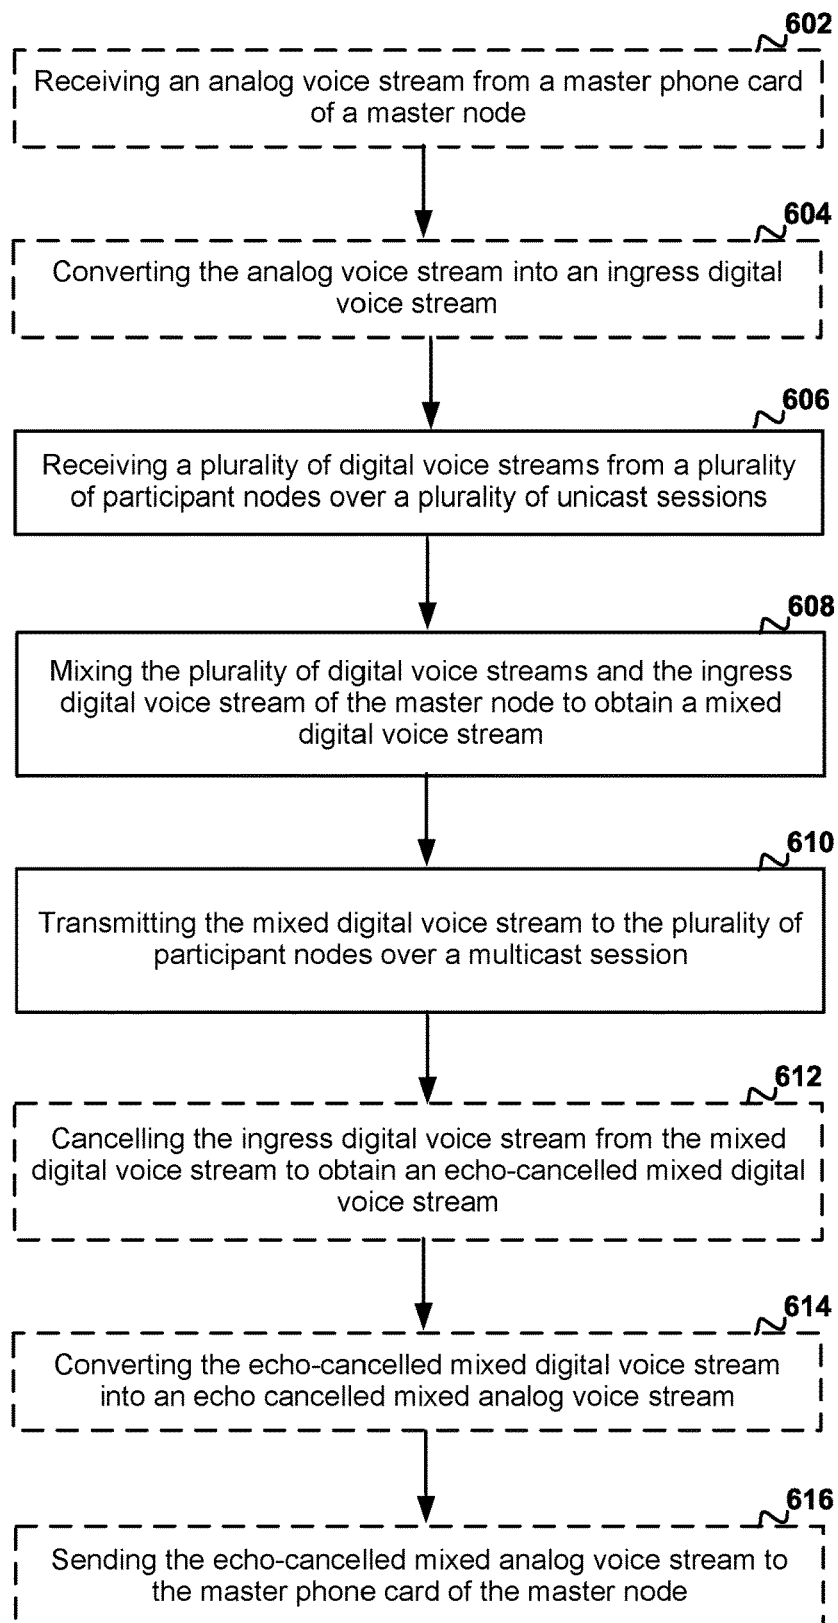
602

Receiving an analog voice stream from a master phone card of a master node

604

Converting the analog voice stream into an ingress digital voice stream

606

Receiving a plurality of digital voice streams from a plurality of participant nodes over a plurality of unicast sessions

608

Mixing the plurality of digital voice streams and the ingress digital voice stream of the master node to obtain a mixed digital voice stream

610

Transmitting the mixed digital voice stream to the plurality of participant nodes over a multicast session

612

Cancelling the ingress digital voice stream from the mixed digital voice stream to obtain an echo-cancelled mixed digital voice stream

614

Converting the echo-cancelled mixed digital voice stream into an echo cancelled mixed analog voice stream

616

Sending the echo-cancelled mixed analog voice stream to the master phone card of the master node